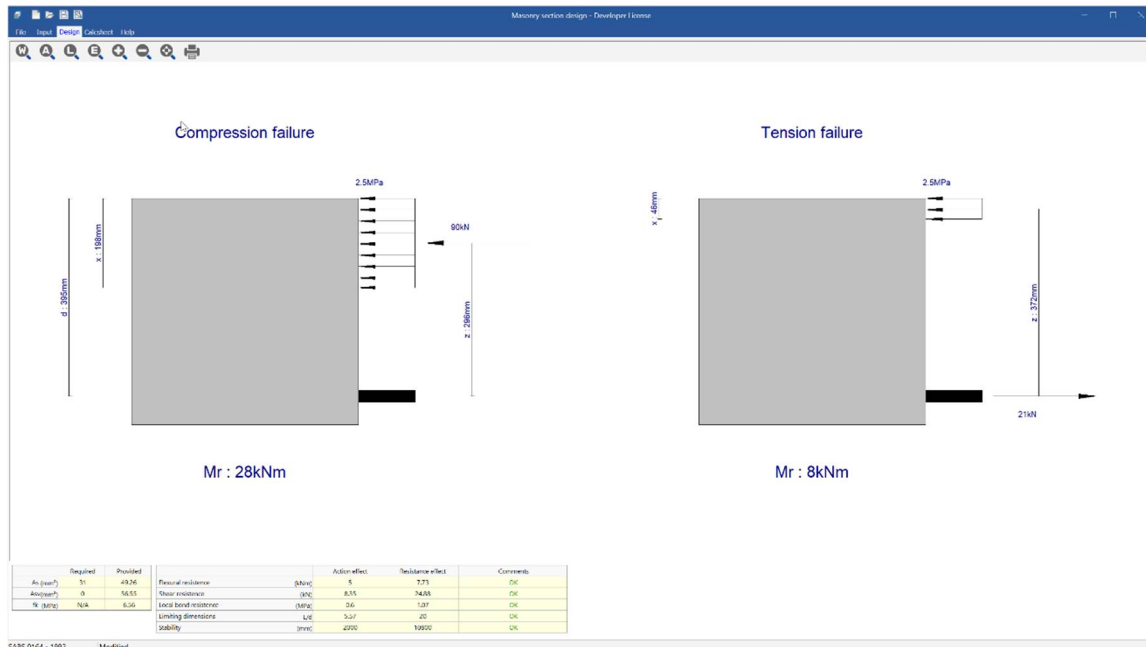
Masonry section design - Developer License

File Input Design Calcsheet Help

Compression failure

Tension failure

2.5MPa

90kN

x : 198mm

d : 395mm

z : 296mm

2.5MPa

x : 46mm

z : 372mm

21kN

Mr : 28kNm

Mr : 8kNm

| | Required | Provided |
|---|---|---|
| As (mm²) | 31 | 49.26 |
| Asv(mm²) | 0 | 56.55 |
| fk (MPa) | N/A | 6.56 |

| | | Action effect | Resistance effect | Comments |
|---|---|---|---|---|
| Flexural resistance | (kNm) | 5 | 7.73 | OK |
| Shear resistance | (kN) | 8.35 | 24.88 | OK |
| Local bond resistance | (MPa) | 0.6 | 1.07 | OK |
| Limiting dimensions | L/d | 5.57 | 20 | OK |
| Stability | (mm) | 2500 | 10000 | OK |

SABS 0164 - 1992 Modified